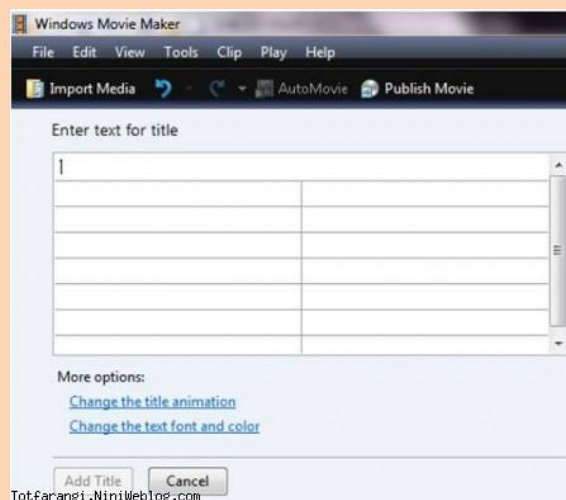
Windows Movie Maker

File Edit View Tools Clip Play Help

Import Media AutoMovie Publish Movie

Enter text for title

More options:

Change the title animation

Change the text font and color

Add Title Cancel

Totfarangi.NiniWeblog.com